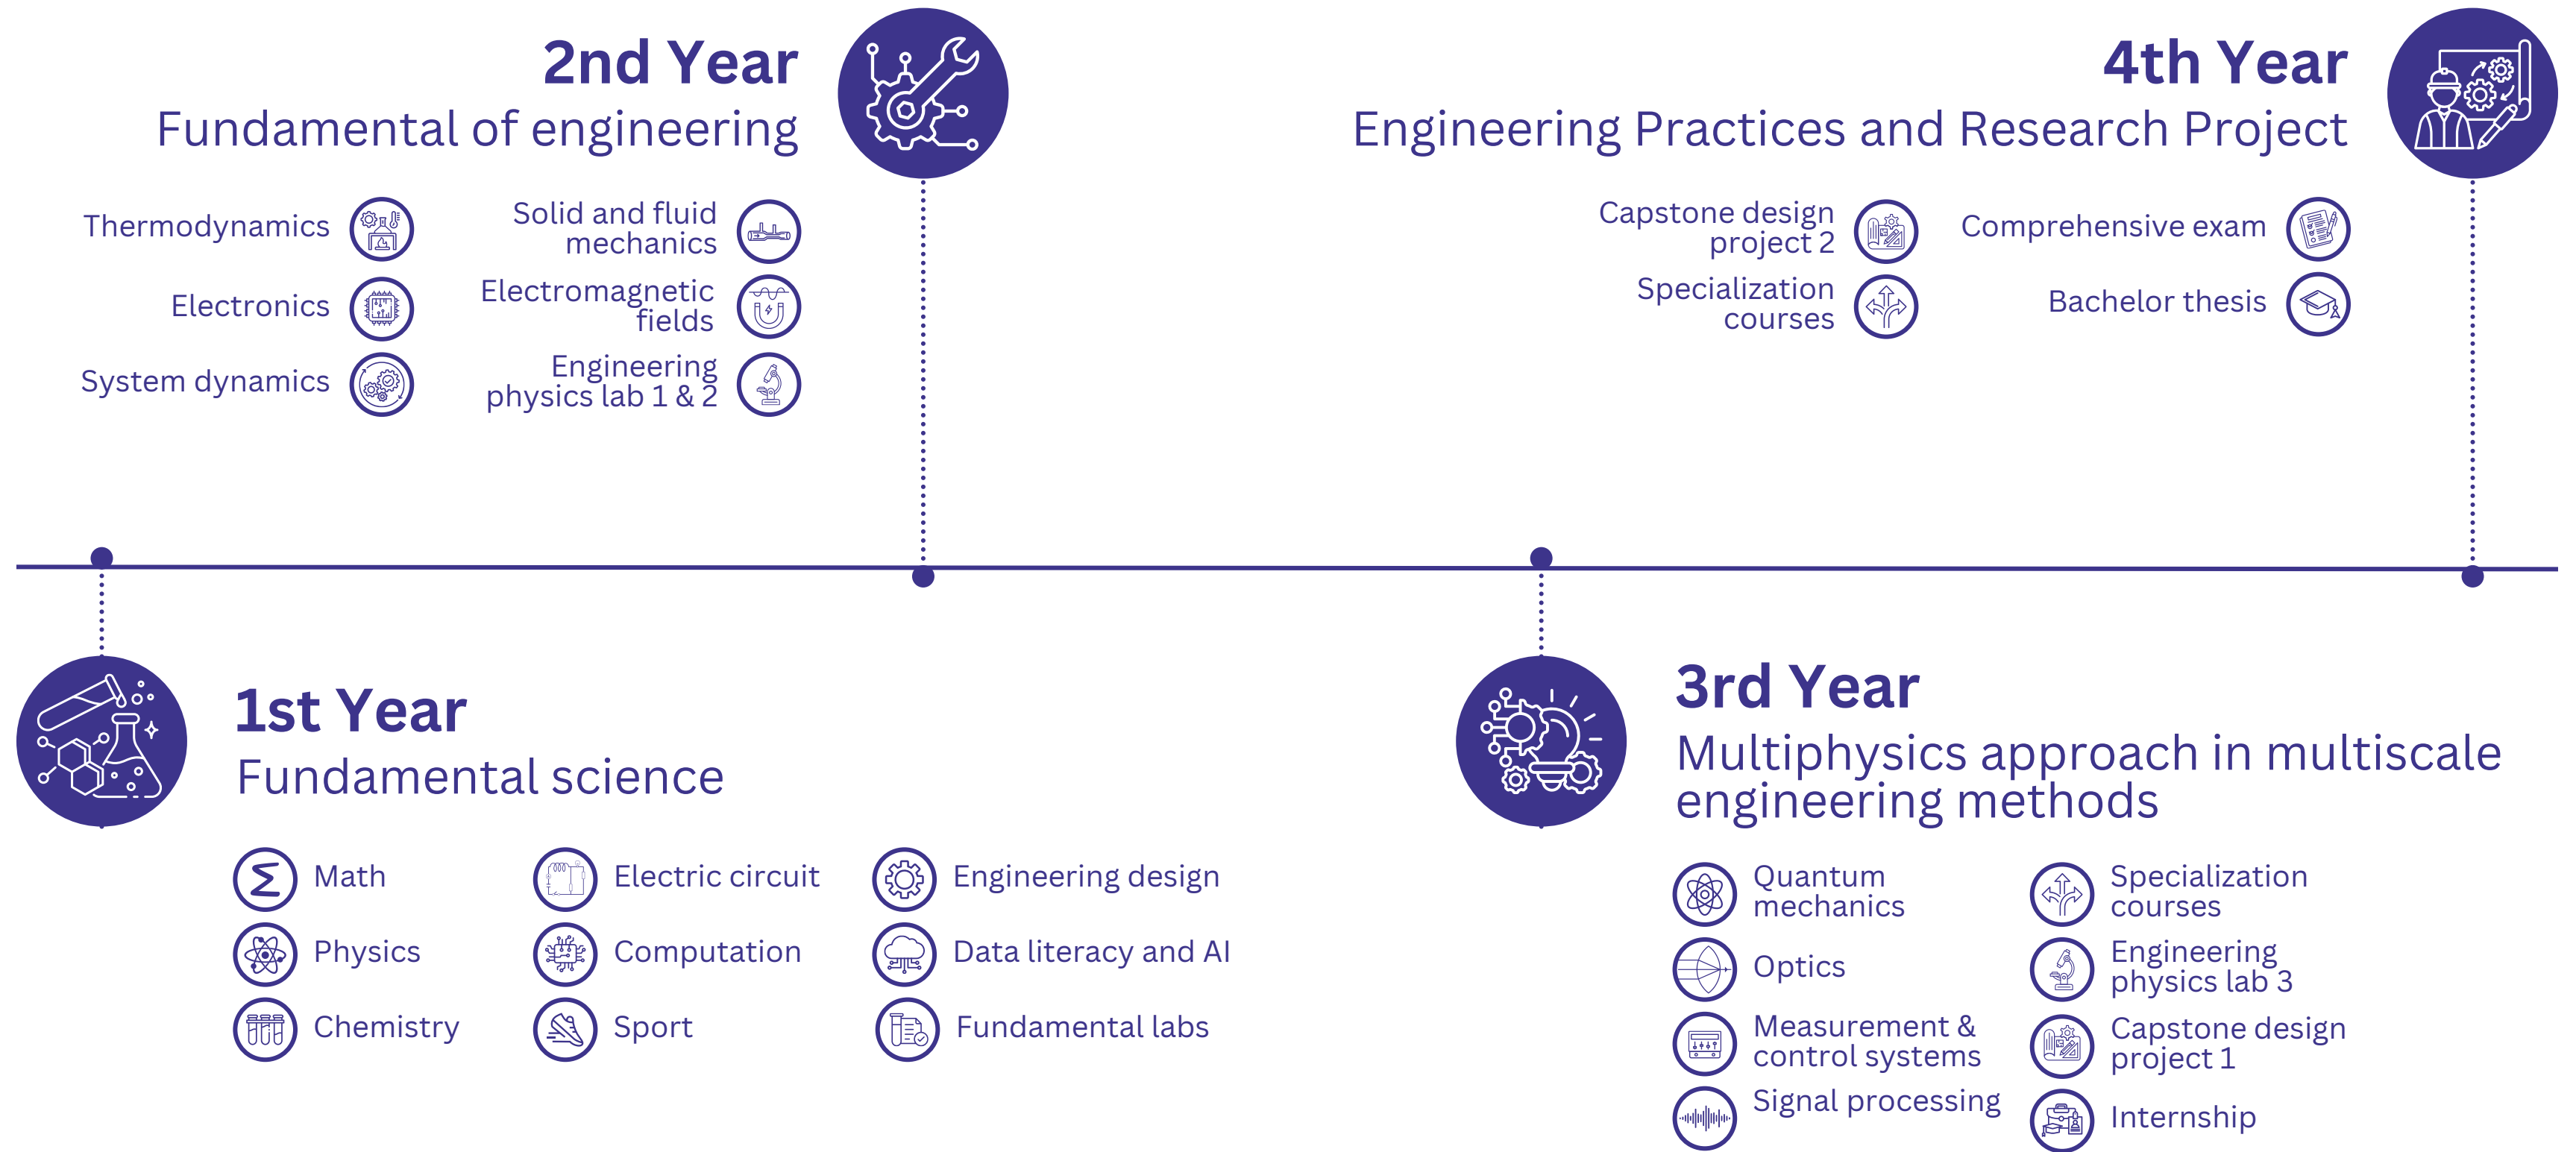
2nd Year
Fundamental of engineering

Thermodynamics
Electronics
System dynamics

Solid and fluid mechanics
Electromagnetic fields
Engineering physics lab 1 & 2

4th Year
Engineering Practices and Research Project

Capstone design project 2
Specialization courses

Comprehensive exam
Bachelor thesis

1st Year
Fundamental science

Math
Physics
Chemistry

Electric circuit
Computation
Sport

Engineering design
Data literacy and AI
Fundamental labs

3rd Year
Multiphysics approach in multiscale engineering methods

Quantum mechanics
Optics
Measurement & control systems
Signal processing

Specialization courses
Engineering physics lab 3
Capstone design project 1
Internship